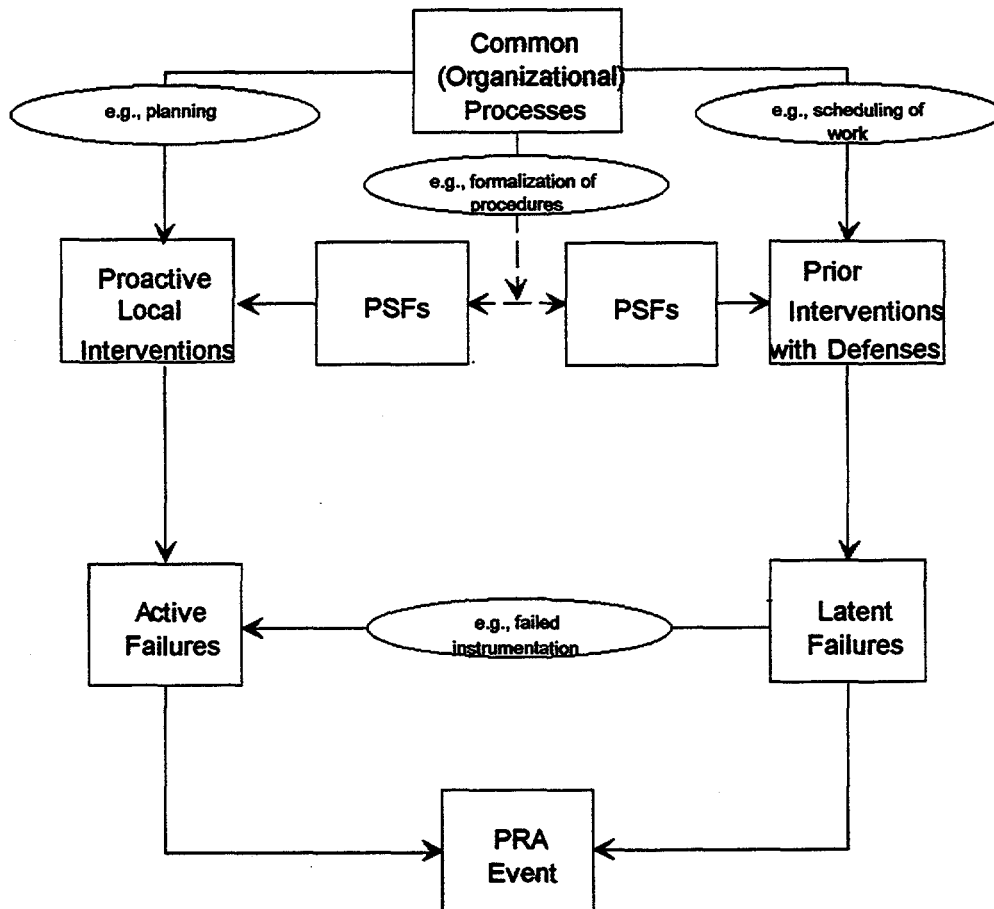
Common (Organizational) Processes

e.g., planning

e.g., scheduling of work

e.g., formalization of procedures

Proactive Local Interventions

PSFs

PSFs

Prior Interventions with Defenses

Active Failures

e.g., failed instrumentation

Latent Failures

PRA Event